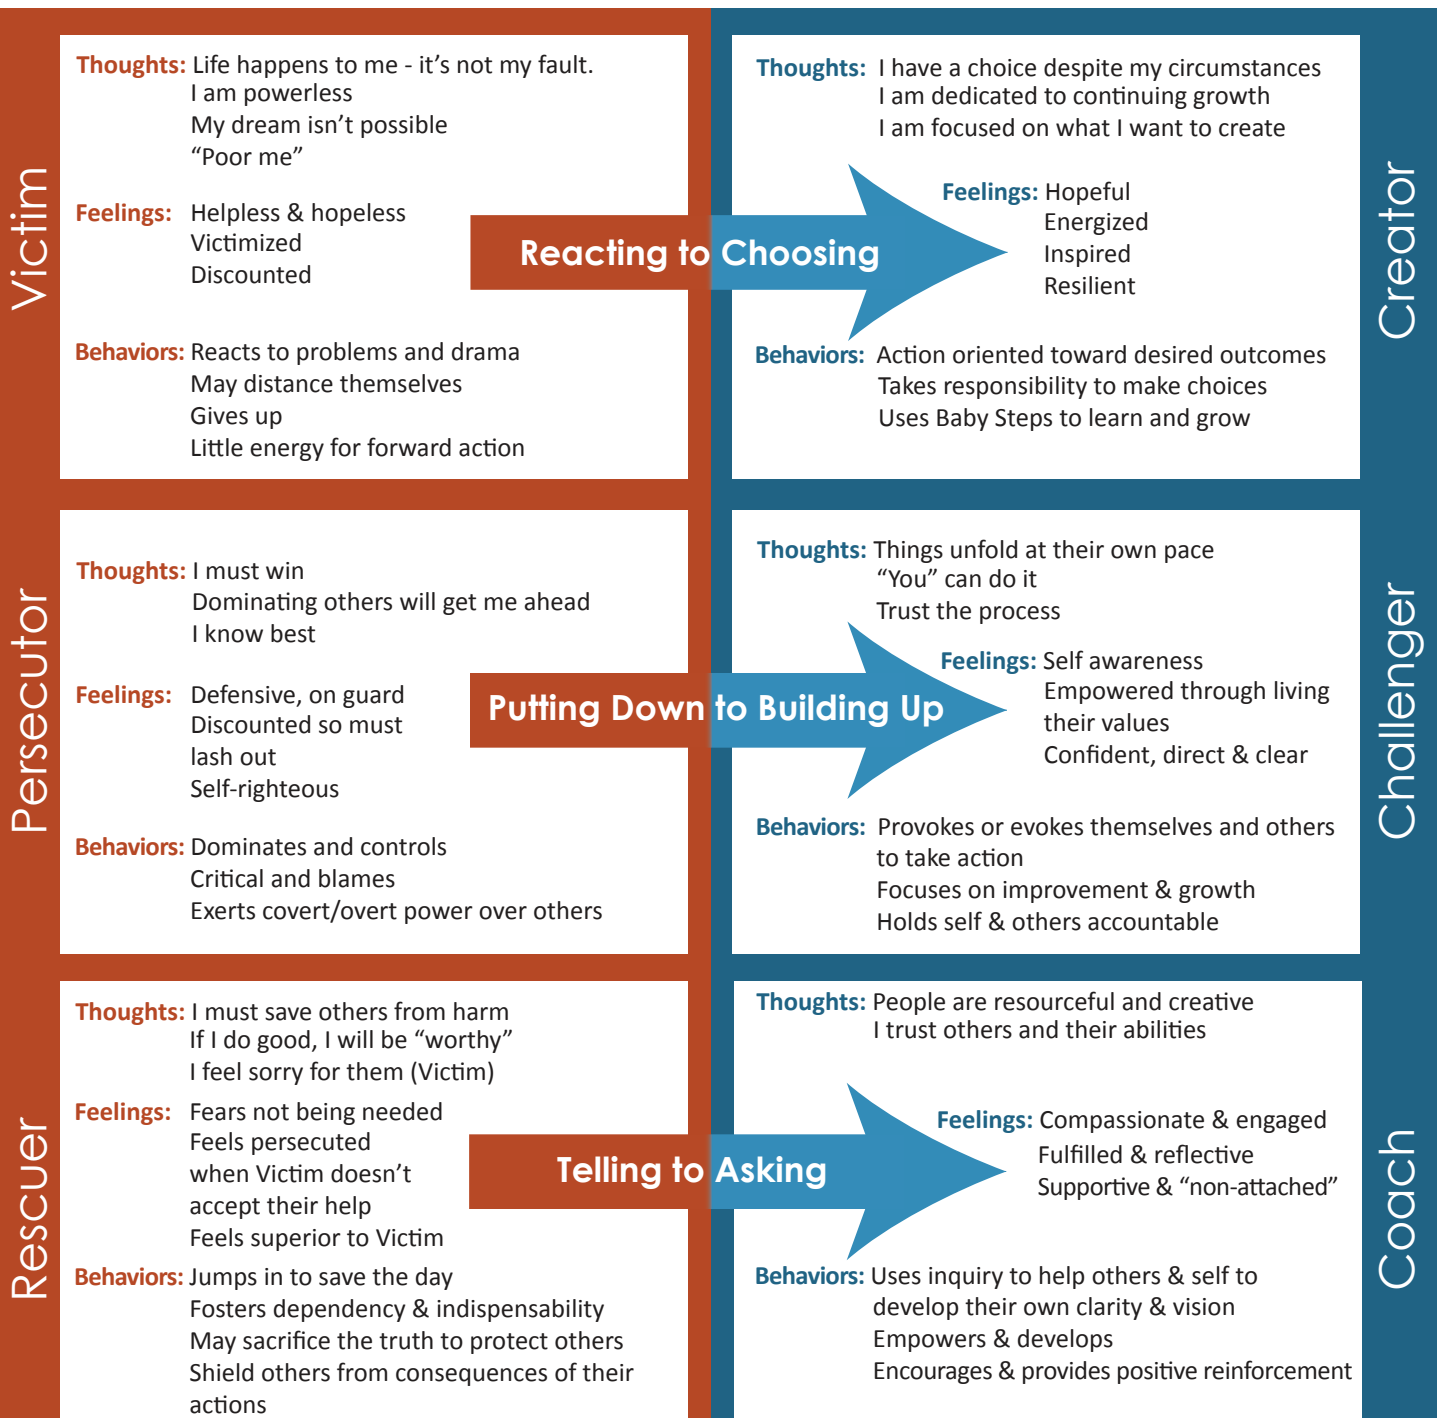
Victim

Thoughts: Life happens to me - it's not my fault.
I am powerless
My dream isn't possible
"Poor me"

Feelings: Helpless & hopeless
Victimized
Discounted

Behaviors: Reacts to problems and drama
May distance themselves
Gives up
Little energy for forward action

Reacting to Choosing

Thoughts: I have a choice despite my circumstances
I am dedicated to continuing growth
I am focused on what I want to create

Feelings: Hopeful
Energized
Inspired
Resilient

Behaviors: Action oriented toward desired outcomes
Takes responsibility to make choices
Uses Baby Steps to learn and grow

Creator

Persecutor

Thoughts: I must win
Dominating others will get me ahead
I know best

Feelings: Defensive, on guard
Discounted so must lash out
Self-righteous

Behaviors: Dominates and controls
Critical and blames
Exerts covert/overt power over others

Putting Down to Building Up

Thoughts: Things unfold at their own pace
"You" can do it
Trust the process

Feelings: Self awareness
Empowered through living their values
Confident, direct & clear

Behaviors: Provokes or evokes themselves and others to take action
Focuses on improvement & growth
Holds self & others accountable

Challenger

Rescuer

Thoughts: I must save others from harm
If I do good, I will be "worthy"
I feel sorry for them (Victim)

Feelings: Fears not being needed
Feels persecuted when Victim doesn't accept their help
Feels superior to Victim

Behaviors: Jumps in to save the day
Fosters dependency & indispensability
May sacrifice the truth to protect others
Shield others from consequences of their actions

Telling to Asking

Thoughts: People are resourceful and creative
I trust others and their abilities

Feelings: Compassionate & engaged
Fulfilled & reflective
Supportive & "non-attached"

Behaviors: Uses inquiry to help others & self to develop their own clarity & vision
Empowers & develops
Encourages & provides positive reinforcement

Coach